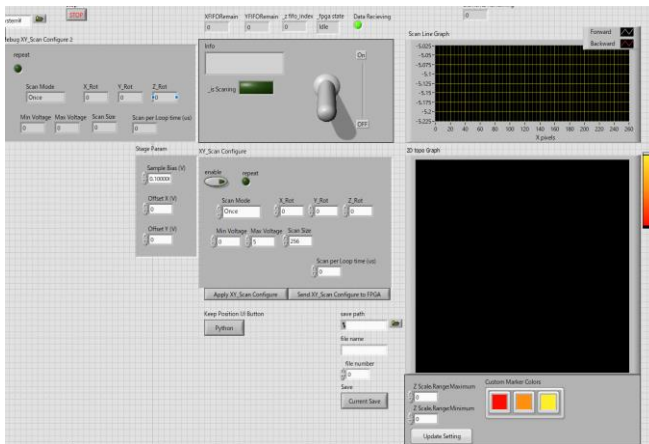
ystemlt
STOP
XFIFORemain
0
YFIFORemain
0
_z fifo_index
0
fpga state
Idle
Data Receiving
0
Debug XY_Scan Configure 2
repeat
Scan Mode
Once
X_Rot
0
Y_Rot
0
Z_Rot
0
Min Voltage
0
Max Voltage
0
Scan Size
0
Scan per Loop time (us)
0
Info
_is Scaning
On
Off
Scan Line Graph
Forward
Backward
-5.025
-5.05
-5.075
-5.1
-5.125
-5.15
-5.175
-5.2
-5.225
0 20 40 60 80 100 120 140 160 180 200 220 240 260
X pixels
Stage Param
Sample Bias (V)
0.100000
Offset X (V)
0
Offset Y (V)
0
XY_Scan Configure
enable
repeat
Scan Mode
Once
X_Rot
0
Y_Rot
0
Z_Rot
0
Min Voltage
0
Max Voltage
5
Scan Size
256
Scan per Loop time (us)
0
Apply XY_Scan Configure
Send XY_Scan Configure to FPGA
2D topo Graph
Keep Position UI Button
Python
save path
file name
file number
0
Save
Current Save
Z Scale Range Maximum
0
Z Scale Range Minimum
0
Custom Marker Colors
Update Setting